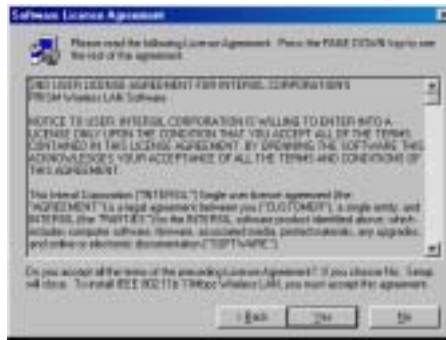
Software Licence Agreement

Please read the following License Agreement. Press the PAGE DOWN key to see the rest of the agreement.

END USER LICENSE AGREEMENT FOR INTERSIL CORPORATION'S PRISM Wireless LAN Software

NOTICE TO USER: INTERSIL CORPORATION IS WILLING TO ENTER INTO A LICENSE ONLY UPON THE CONDITION THAT YOU ACCEPT ALL OF THE TERMS CONTAINED IN THIS LICENSE AGREEMENT. BY OBTAINING THE SOFTWARE, THIS ACKNOWLEDGES YOUR ACCEPTANCE OF ALL THE TERMS AND CONDITIONS OF THIS AGREEMENT.

This Intersil Corporation ("INTERSIL") Single user license agreement (the "AGREEMENT") is a legal agreement between you ("CUSTOMER"), a single entity, and INTERSIL (the "PARTIES") for the INTERSIL software product identified above, which includes computer software, firmware, associated media, printed materials, any upgrades and online or electronic documentation ("SOFTWARE").

Do you accept all the terms of the preceding License Agreement? If you choose No, Setup will close. To install IEEE 802.11b 11Mbps Wireless LAN, you must accept this agreement.

< Back Yes No